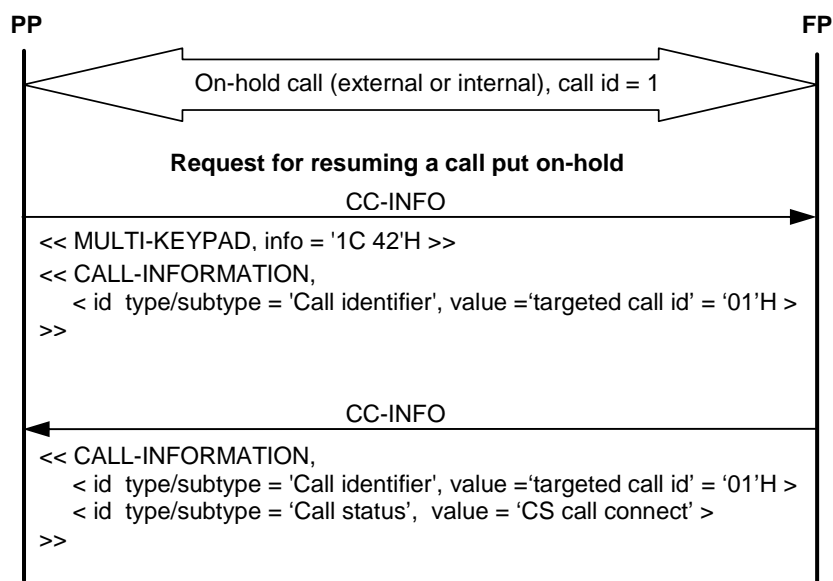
PP

FP

On-hold call (external or internal), call id = 1

Request for resuming a call put on-hold

CC-INFO

<< MULTI-KEYPAD, info = '1C 42'H >>
<< CALL-INFORMATION,
< id type/subtype = 'Call identifier', value ='targeted call id' = '01'H >
>>

CC-INFO

<< CALL-INFORMATION,
< id type/subtype = 'Call identifier', value ='targeted call id' = '01'H >
< id type/subtype = 'Call status', value = 'CS call connect' >
>>